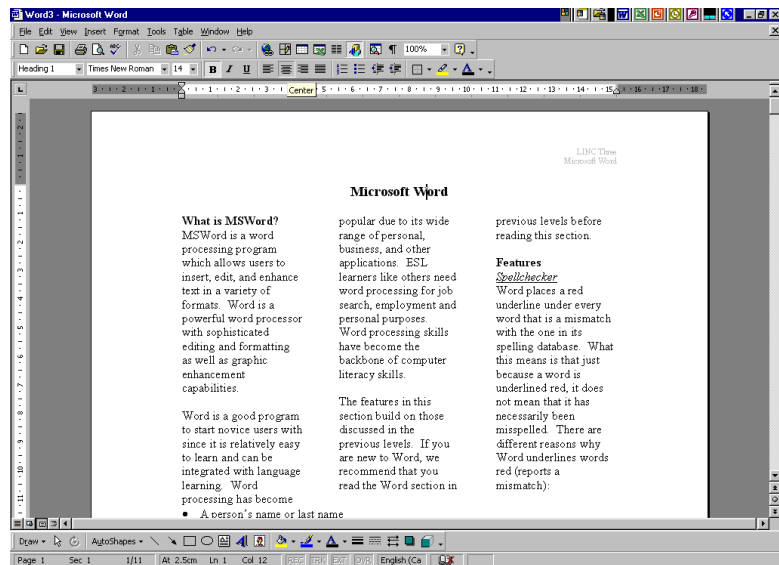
Word3 - Microsoft Word

File Edit View Insert Format Tools Table Window Help

100%

Heading 1 Times New Roman 14 B I U

Center

LINC Three
Microsoft Word

Microsoft Word

What is MSWord?
MSWord is a word processing program which allows users to insert, edit, and enhance text in a variety of formats. Word is a powerful word processor with sophisticated editing and formatting as well as graphic enhancement capabilities.

Word is a good program to start novice users with since it is relatively easy to learn and can be integrated with language learning. Word processing has become popular due to its wide range of personal, business, and other applications. ESL learners like others need word processing for job search, employment and personal purposes. Word processing skills have become the backbone of computer literacy skills.

The features in this section build on those discussed in the previous levels. If you are new to Word, we recommend that you read the Word section in previous levels before reading this section.

Features
Spellchecker
Word places a red underline under every word that is a mismatch with the one in its spelling database. What this means is that just because a word is underlined red, it does not mean that it has necessarily been misspelled. There are different reasons why Word underlines words red (reports a mismatch):

• A person's name or last name

Draw AutoShapes

Page 1 Sec 1 1/11 At 2.5cm Ln 1 Col 12 REC TRK EXT OVR English (Ca